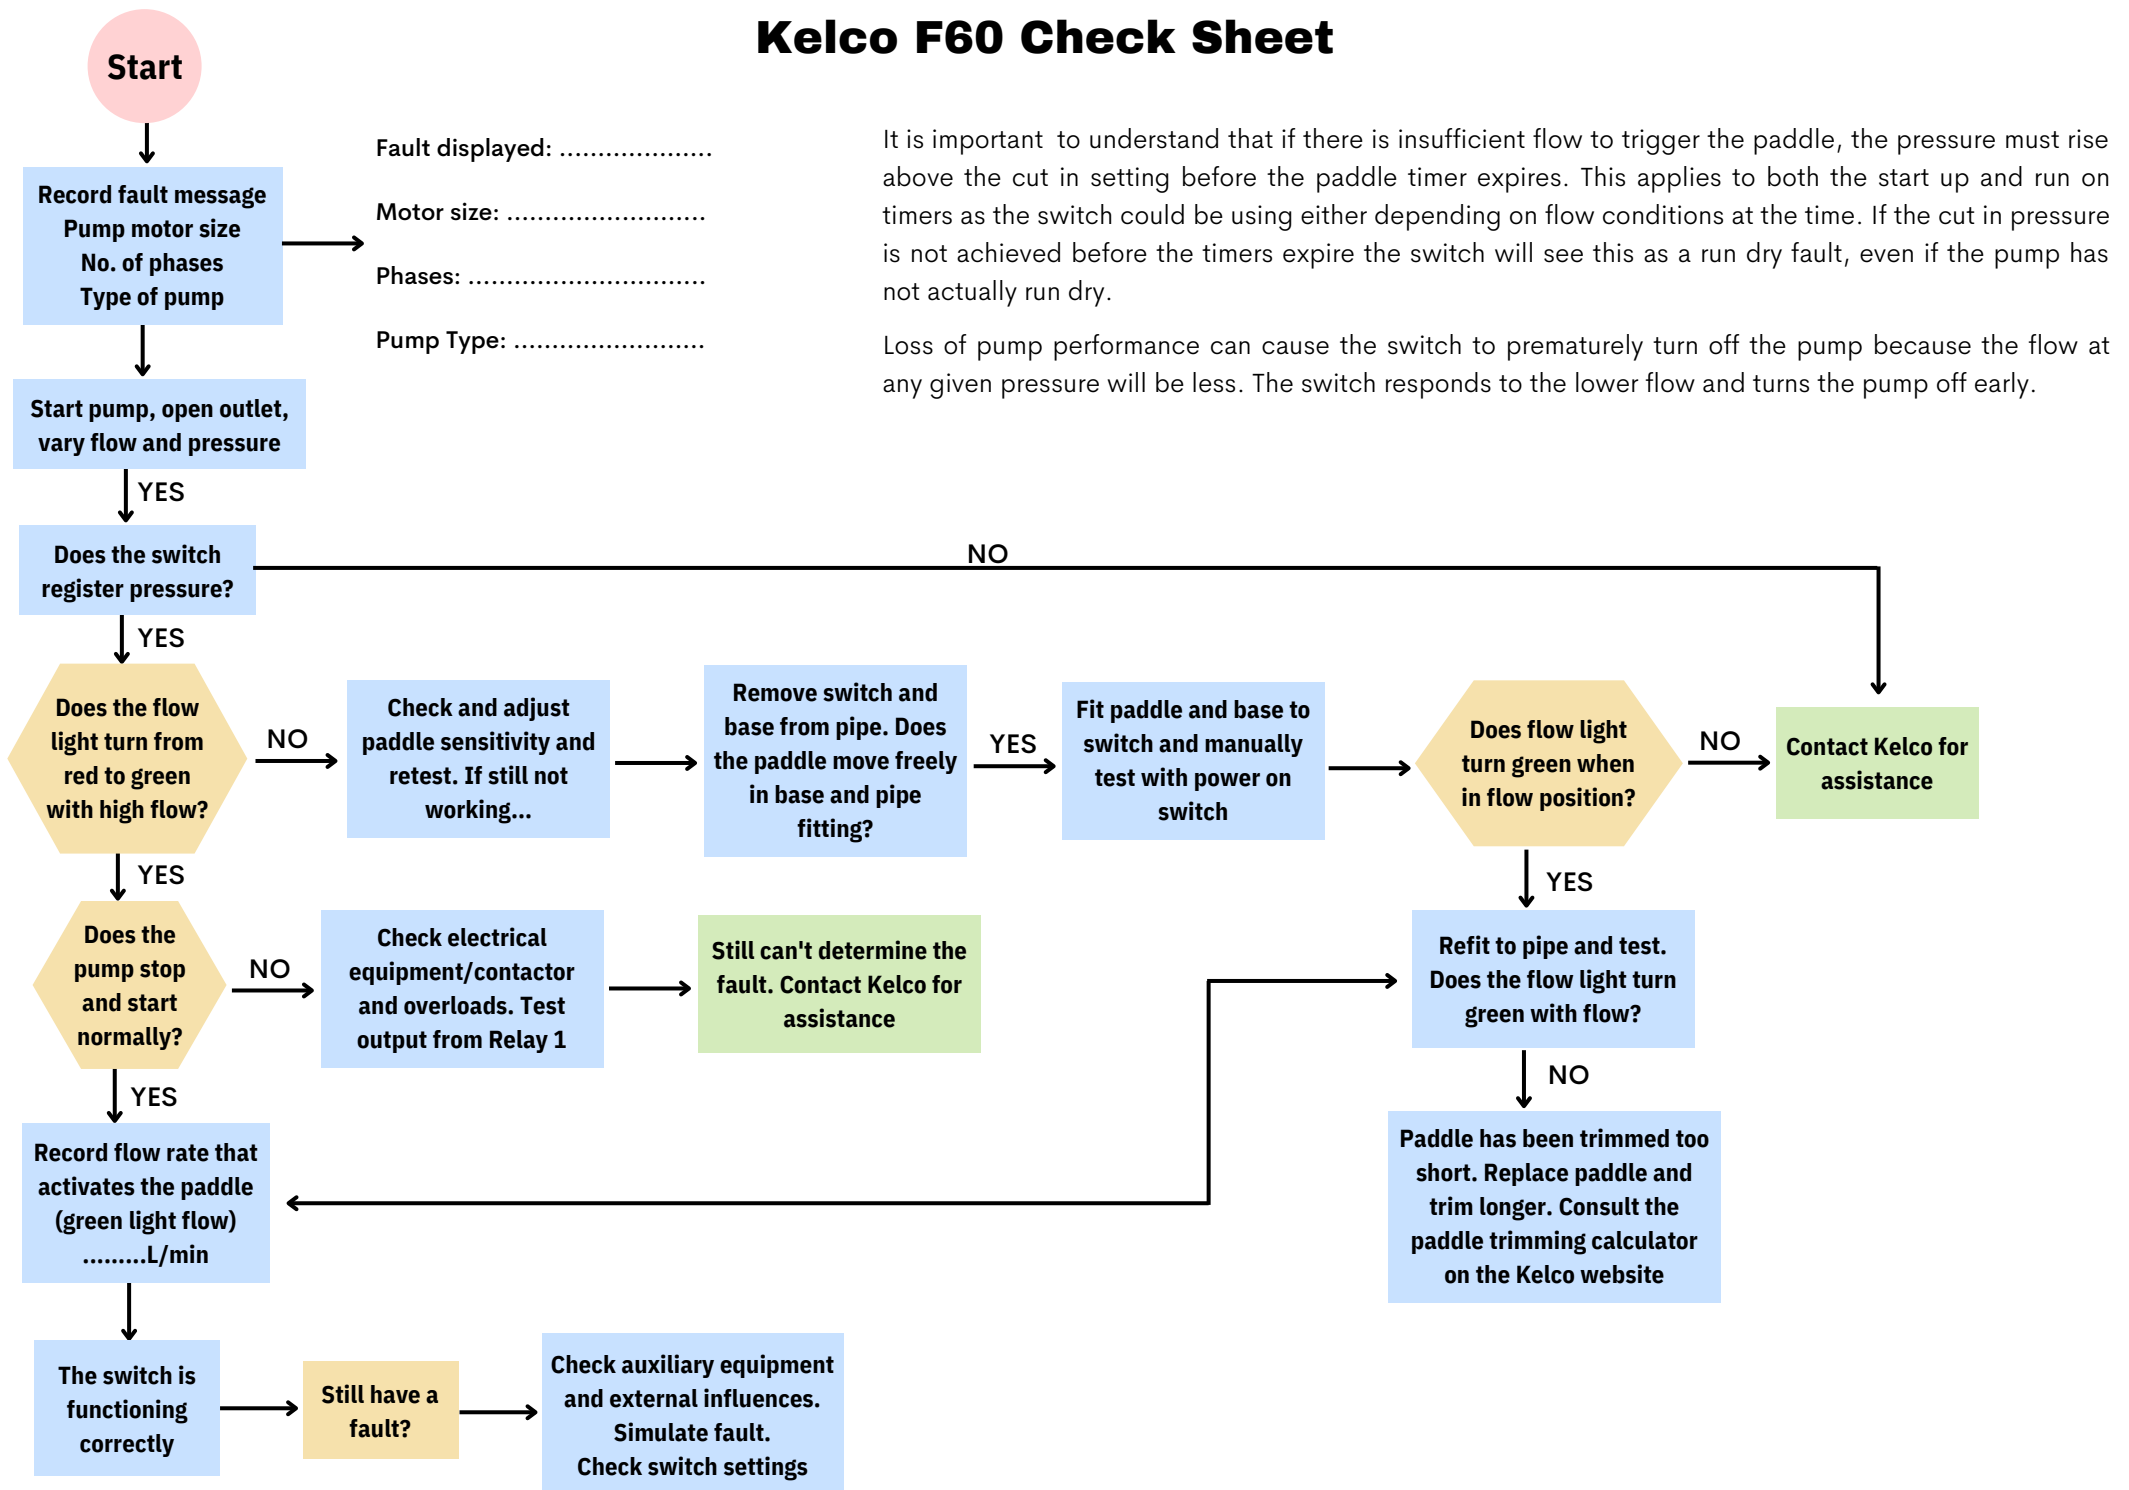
Kelco F60 Check Sheet

Start

Record fault message
Pump motor size
No. of phases
Type of pump

Fault displayed: ....................

Motor size: ..........................

Phases: ...............................

Pump Type: .........................

It is important to understand that if there is insufficient flow to trigger the paddle, the pressure must rise above the cut in setting before the paddle timer expires. This applies to both the start up and run on timers as the switch could be using either depending on flow conditions at the time. If the cut in pressure is not achieved before the timers expire the switch will see this as a run dry fault, even if the pump has not actually run dry.

Loss of pump performance can cause the switch to prematurely turn off the pump because the flow at any given pressure will be less. The switch responds to the lower flow and turns the pump off early.

Start pump, open outlet, vary flow and pressure

YES

Does the switch register pressure?

NO

YES

Does the flow light turn from red to green with high flow?

NO

Check and adjust paddle sensitivity and retest. If still not working...

Remove switch and base from pipe. Does the paddle move freely in base and pipe fitting?

YES

Fit paddle and base to switch and manually test with power on switch

Does flow light turn green when in flow position?

NO

Contact Kelco for assistance

YES

YES

Does the pump stop and start normally?

NO

Check electrical equipment/contactor and overloads. Test output from Relay 1

Still can't determine the fault. Contact Kelco for assistance

Refit to pipe and test. Does the flow light turn green with flow?

NO

YES

Record flow rate that activates the paddle (green light flow) .........L/min

Paddle has been trimmed too short. Replace paddle and trim longer. Consult the paddle trimming calculator on the Kelco website

The switch is functioning correctly

Still have a fault?

Check auxiliary equipment and external influences. Simulate fault. Check switch settings